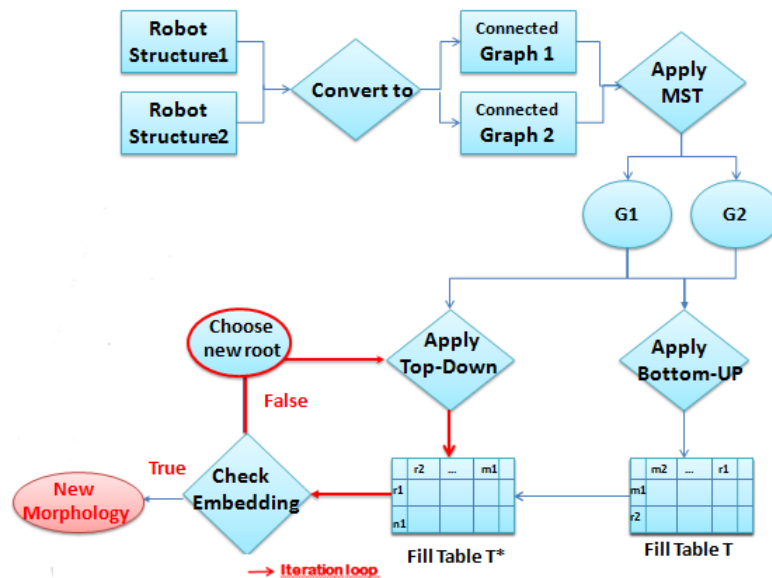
Robot Structure1

Robot Structure2

Convert to

Connected Graph 1

Connected Graph 2

Apply MST

G1

G2

Choose new root

Apply Top-Down

Apply Bottom-UP

False

True

New Morphology

Check Embedding

| | r2 | ... | m1 | |
|---|---|---|---|---|
| r1 | | | | |
| n1 | | | | |

Fill Table T*

| | m2 | ... | r1 | |
|---|---|---|---|---|
| m1 | | | | |
| r2 | | | | |

Fill Table T

Iteration loop